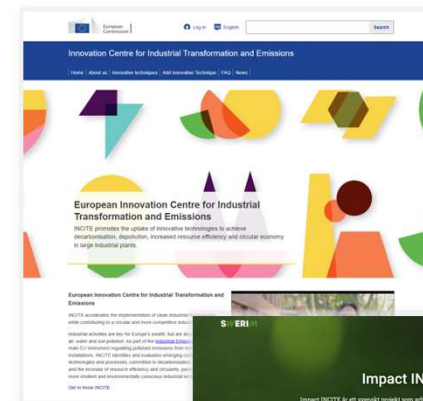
European Commission

Log in

English

Search

Innovation Centre for Industrial Transformation and Emissions

Home | About us | Innovative techniques | Add Innovative Technique | FAQ | News

European Innovation Centre for Industrial Transformation and Emissions

INCITE promotes the uptake of innovative technologies to achieve decarbonisation, depollution, increased resource efficiency and circular economy in large industrial plants.

European Innovation Centre for Industrial Transformation and Emissions

INCITE accelerates the implementation of clean industrial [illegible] while contributing to a circular and more competitive indus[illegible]

Industrial activities are key for Europe's wealth, but are als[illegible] air, water and soil pollution. As part of the Industrial Emissi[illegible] main EU instrument regulating pollutant emissions from ind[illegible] installations, INCITE identifies and evaluates emerging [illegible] technologies and processes, committed to decarbonisation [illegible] and the increase of resource efficiency and circularity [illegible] more resilient and environmentally conscious industrial se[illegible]

Get to know INCITE

SWERIM

Impact IN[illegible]

Impact INCITE är ett europeiskt projekt som ad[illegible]